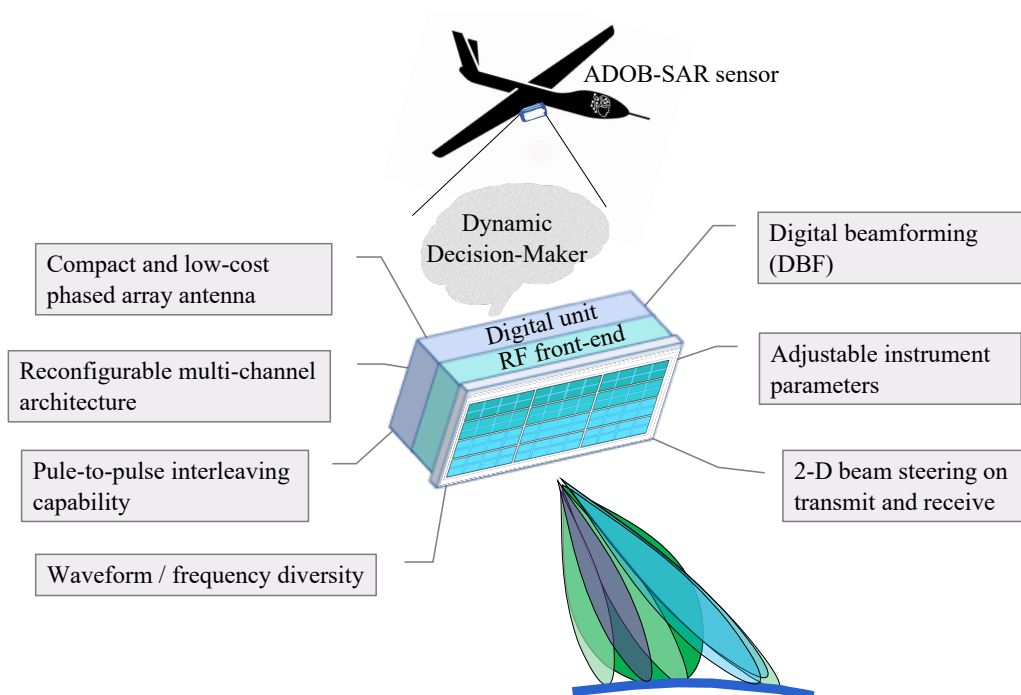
ADOB-SAR sensor

Dynamic Decision-Maker

Compact and low-cost phased array antenna

Digital beamforming (DBF)

Digital unit

RF front-end

Reconfigurable multi-channel architecture

Adjustable instrument parameters

Pule-to-pulse interleaving capability

2-D beam steering on transmit and receive

Waveform / frequency diversity